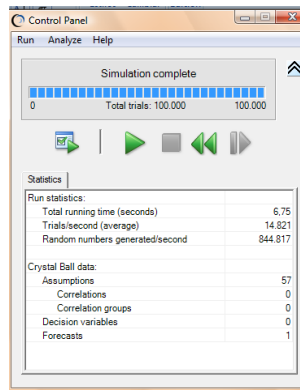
Control Panel

Run Analyze Help

Simulation complete

0 Total trials: 100.000 100.000

Statistics

Run statistics:
Total running time (seconds) 6,75
Trials/second (average) 14.821
Random numbers generated/second 844.817

Crystal Ball data:
Assumptions 57
Correlations 0
Correlation groups 0
Decision variables 0
Forecasts 1